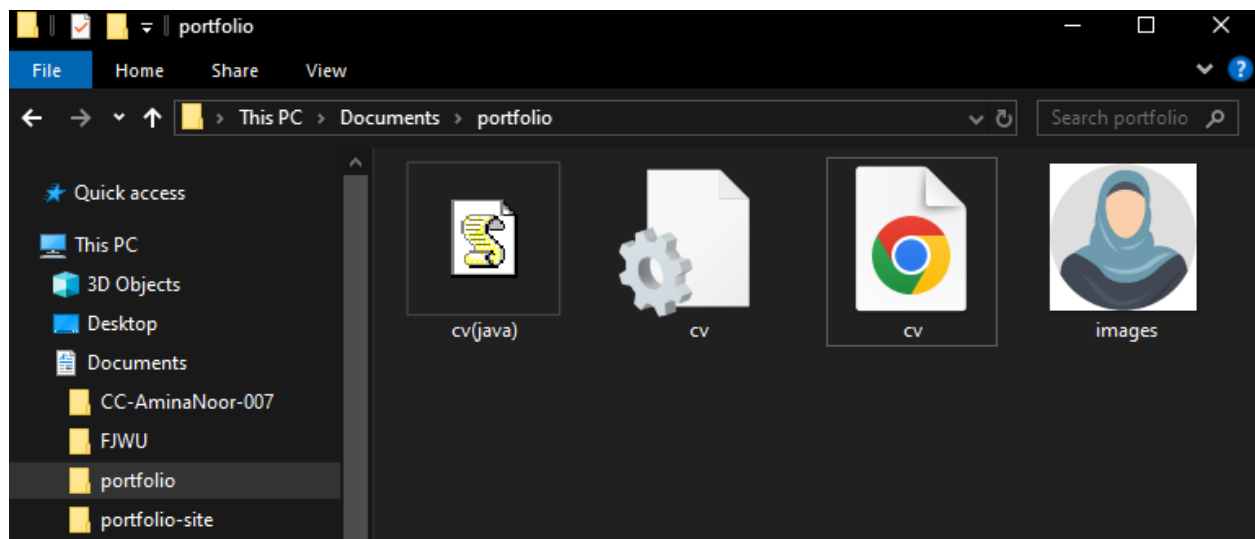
portfolio

File
Home
Share
View

This PC > Documents > portfolio

Search portfolio

Quick access
This PC
3D Objects
Desktop
Documents
CC-AminaNoor-007
FJWU
portfolio
portfolio-site

cv(java)
cv
cv
images